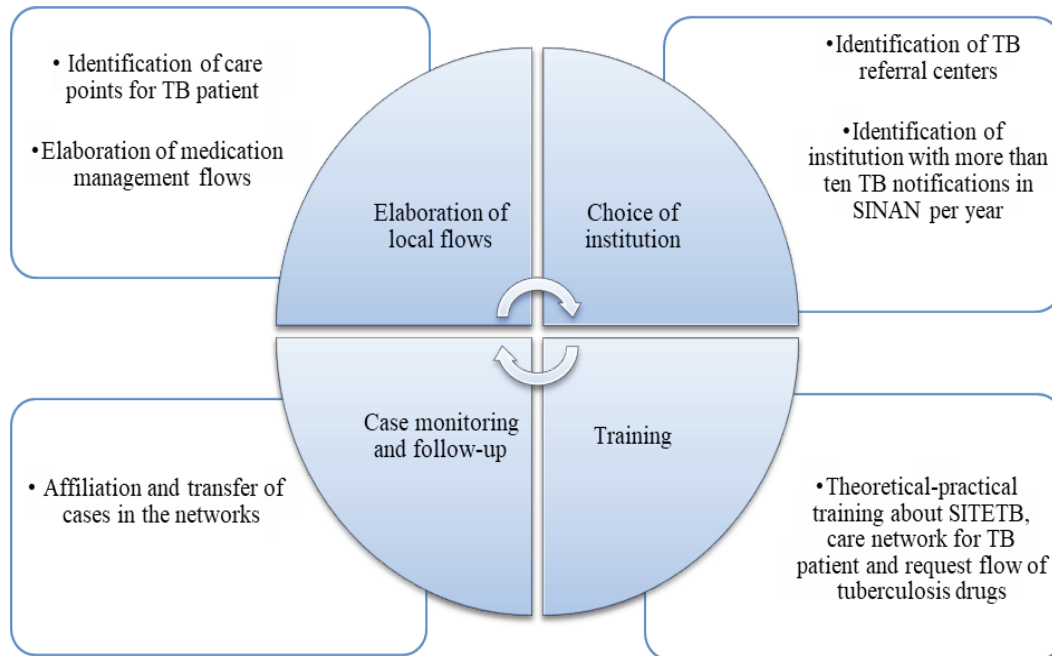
• Identification of care points for TB patient

• Elaboration of medication management flows

• Identification of TB referral centers

• Identification of institution with more than ten TB notifications in SINAN per year

Elaboration of local flows

Choice of institution

Case monitoring and follow-up

Training

• Affiliation and transfer of cases in the networks

• Theoretical-practical training about SITETB, care network for TB patient and request flow of tuberculosis drugs